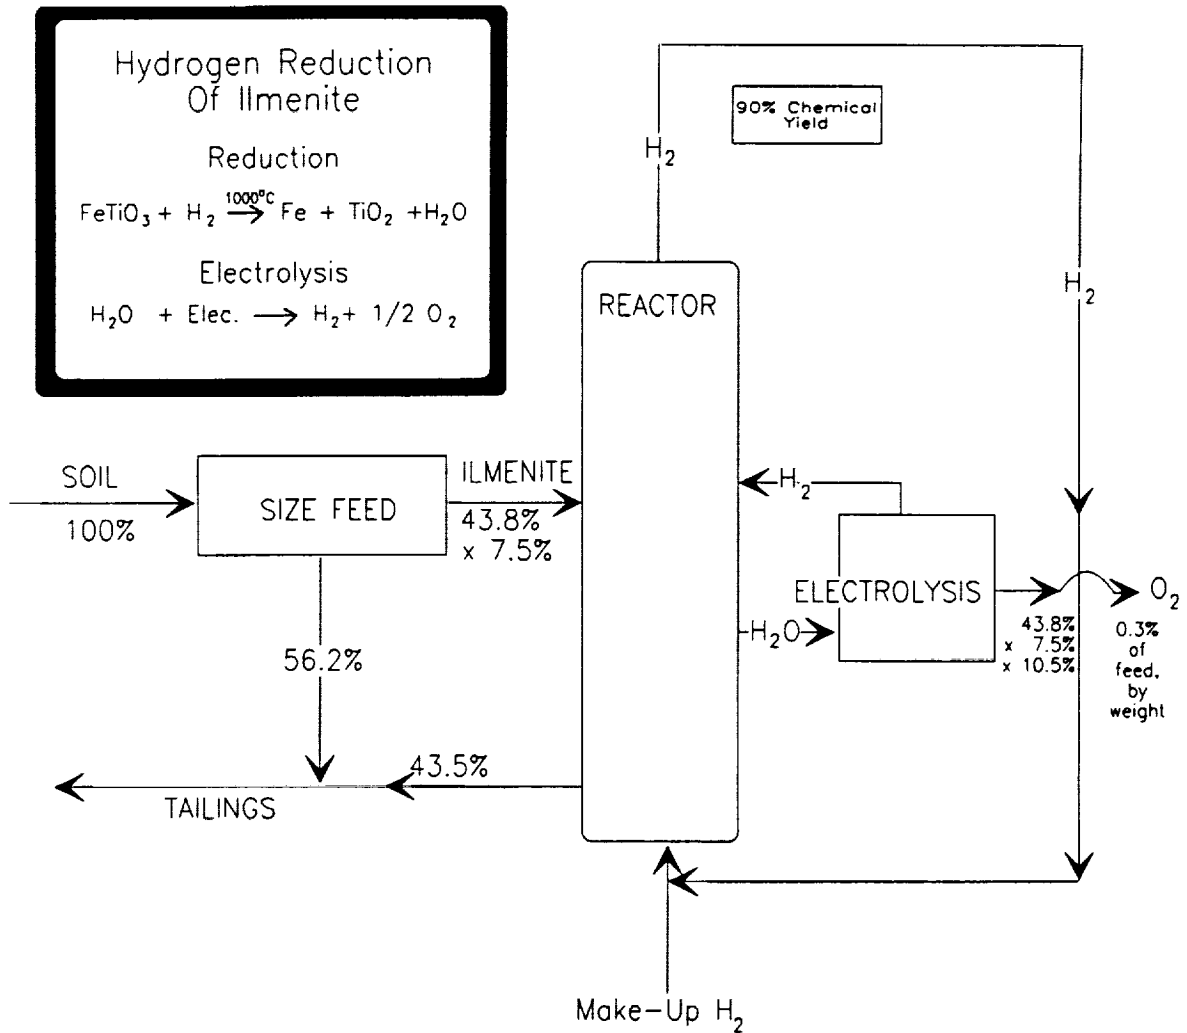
Hydrogen Reduction Of Ilmenite

Reduction

$FeTiO_3 + H_2 \xrightarrow{1000°C} Fe + TiO_2 + H_2O$

Electrolysis

$H_2O + Elec. \longrightarrow H_2 + 1/2\ O_2$

90% Chemical Yield

$H_2$

REACTOR

$H_2$

SOIL

100%

SIZE FEED

ILMENITE

43.8% x 7.5%

$H_2$

ELECTROLYSIS

$O_2$

$H_2O$

43.8% x 7.5% x 10.5%

0.3% of feed, by weight

56.2%

43.5%

TAILINGS

Make-Up $H_2$